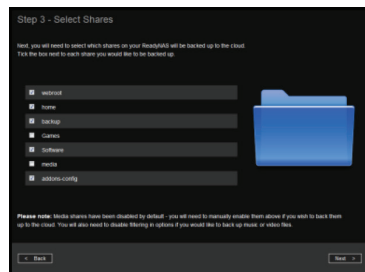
Step 3 - Select Shares

Next, you will need to select which shares on your ReadyNAS will be backed up to the cloud. Tick the box next to each share you would like to be backed up.

webroot
home
backup
Games
Software
media
addons-config

Please note: Media shares have been disabled by default - you will need to manually enable them above if you wish to back them up to the cloud. You will also need to disable filtering in options if you would like to back up music or video files.

< Back

Next >